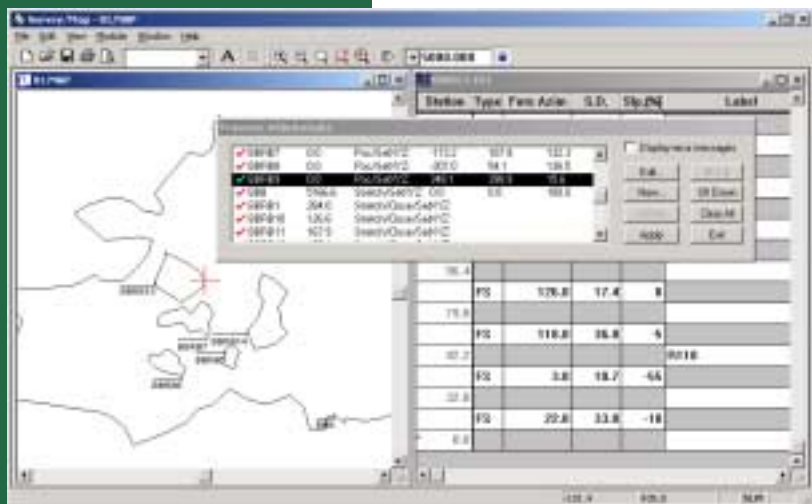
Survex/Map - 01.7MP

File Edit View Module Window Help

A

SBB0.000

01.7MP

Station Type Fore Azim S.D. Slp.(%) Label

Display error messages

SBF87 0.0 Pos/Sel/Y/Z

SBF88 0.0 Pos/Sel/Y/Z

SBF89 0.0 Pos/Sel/Y/Z

SB8

SBF81

SBF810

SBF811

Edit

New...

Delete

Apply

Undo

Sh Down

Clear All

Exit

16.4

FS 126.8 17.4 8

75.8

FS 110.6 36.8 -5

97.2

R018

FS 3.6 18.7 -55

32.8

FS 22.6 33.8 -18

6.6

SBF811

SBF814

SBF87

SBF86

SBF88

NUM